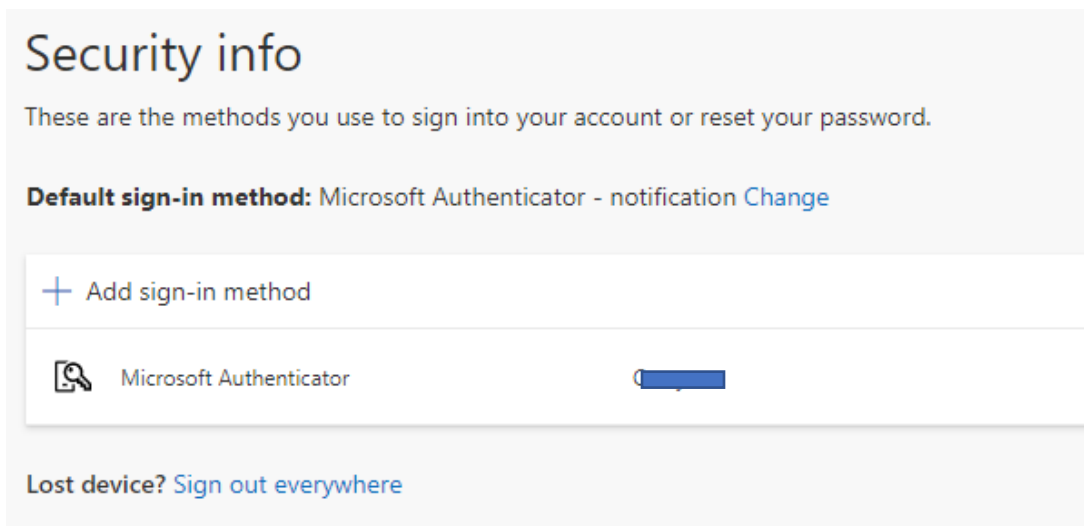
Security info

These are the methods you use to sign into your account or reset your password.

**Default sign-in method:** Microsoft Authenticator - notification Change

+ Add sign-in method

Microsoft Authenticator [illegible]

**Lost device?** Sign out everywhere